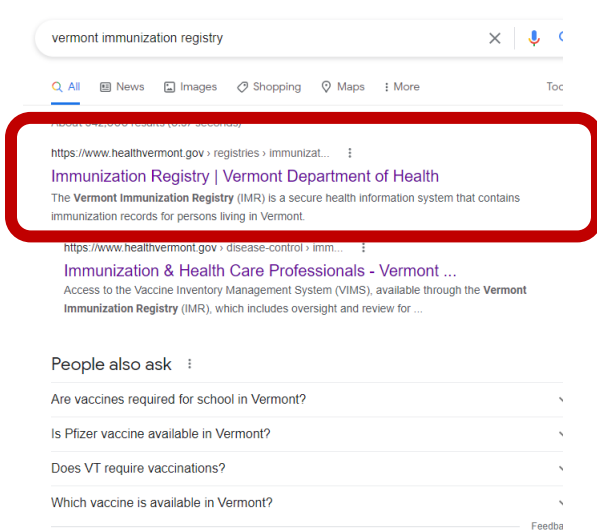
vermont immunization registry

All News Images Shopping Maps More Too

About 342,000 results (0.57 seconds)

https://www.healthvermont.gov › registries › immunizat...

Immunization Registry | Vermont Department of Health

The **Vermont Immunization Registry** (IMR) is a secure health information system that contains immunization records for persons living in Vermont.

https://www.healthvermont.gov › disease-control › imm...

Immunization & Health Care Professionals - Vermont ...

Access to the Vaccine Inventory Management System (VIMS), available through the **Vermont Immunization Registry** (IMR), which includes oversight and review for ...

People also ask

Are vaccines required for school in Vermont?

Is Pfizer vaccine available in Vermont?

Does VT require vaccinations?

Which vaccine is available in Vermont?

Feedba